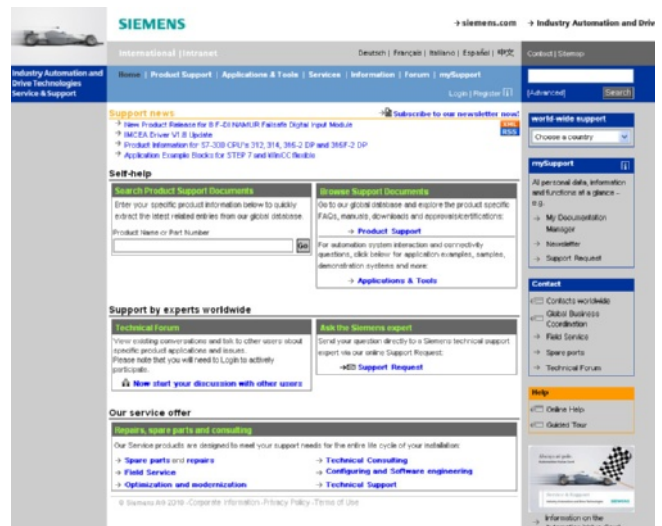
SIEMENS

→ siemens.com → Industry Automation and Drive

International | Intranet

Deutsch | Français | Italiano | Español | 中文

Contact | Sitemap

Industry Automation and Drive Technologies Service & Support

Home | Product Support | Applications & Tools | Services | Information | Forum | mySupport

Login | Register

[Advanced] Search

Support news

Subscribe to our newsletter now!

→ New Product Release for 8 F-DI NAMUR Failsafe Digital Input Module
→ IMCEA Driver V1.8 Update
→ Product Information for S7-300 CPU's 312, 314, 366-2 DP and 366F-2 DP
→ Application Example Blocks for STEP 7 and WinCC flexible

Self-help

Search Product Support Documents

Enter your specific product information below to quickly extract the latest related entries from our global database

Product Name or Part Number

Go

Browse Support Documents

Go to our global database and explore the product specific FAQs, manuals, downloads and approvals/certifications:

→ Product Support

For automation system interaction and connectivity questions, click below for application examples, samples, demonstration systems and more:

→ Applications & Tools

Support by experts worldwide

Technical Forum

View existing conversations and talk to other users about specific product applications and issues.
Please note that you will need to Login to actively participate.

Now start your discussion with other users

Ask the Siemens expert

Send your question directly to a Siemens technical support expert via our online Support Request:

→ Support Request

Our service offer

Repairs, spare parts and consulting

Our Service products are designed to meet your support needs for the entire life cycle of your installation:

→ Spare parts and repairs
→ Field Service
→ Optimization and modernization

→ Technical Consulting
→ Configuring and Software engineering
→ Technical Support

© Siemens AG 2010 - Corporate Information - Privacy Policy - Terms of Use

world-wide support

Choose a country

mySupport

All personal data, information and functions at a glance – e.g.

→ My Documentation Manager
→ Newsletter
→ Support Request

Contact

Contacts worldwide
Global Business Coordination
→ Field Service
→ Spare parts
→ Technical Forum

Help

Online Help
Guided Tour

→ Information on the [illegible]